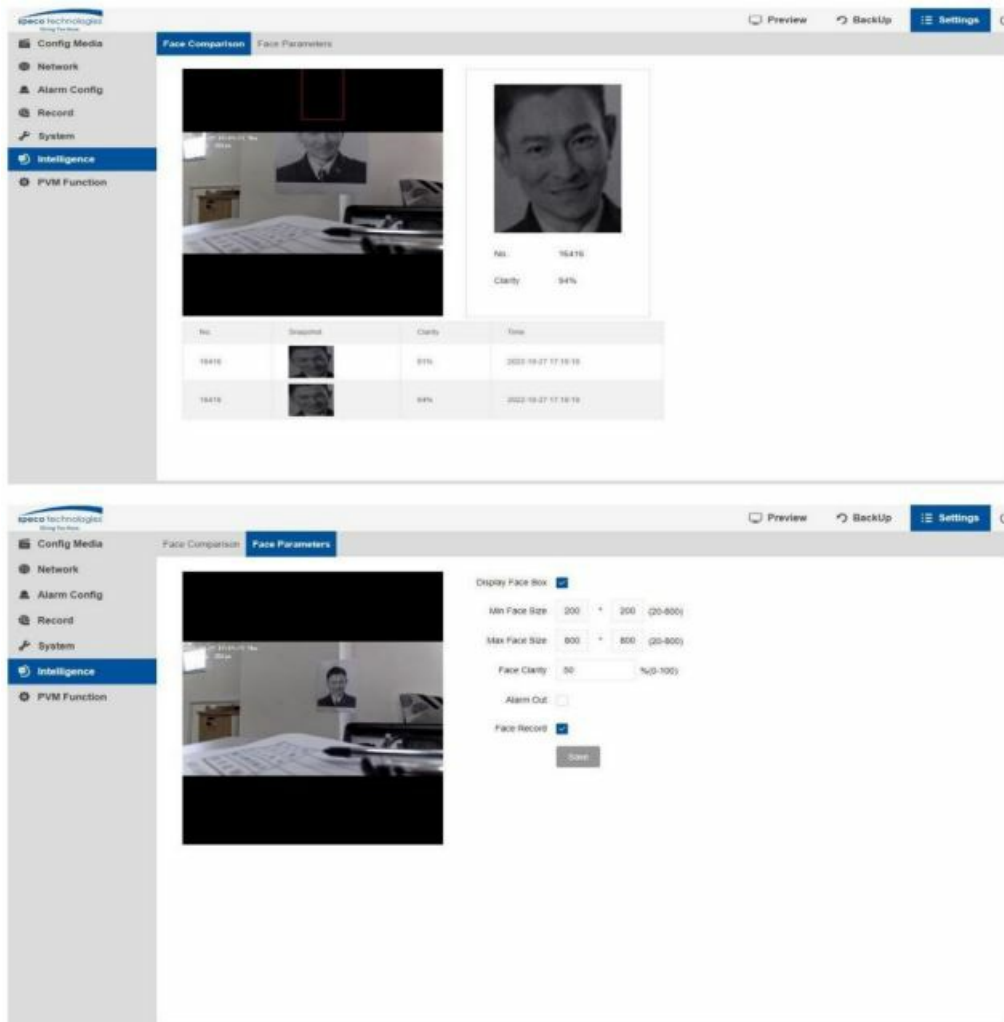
speco technologies

Preview
BackUp
Settings

Config Media
Network
Alarm Config
Record
System
Intelligence
PVM Function

Face Comparison
Face Parameters

No. 16416
Clarity 94%

| No. | Snapshot | Clarity | Time |
|---|---|---|---|
| 16416 | | 91% | 2022-10-27 17:18:18 |
| 16418 | | 94% | 2022-10-27 17:18:18 |

speco technologies

Preview
BackUp
Settings

Config Media
Network
Alarm Config
Record
System
Intelligence
PVM Function

Face Comparison
Face Parameters

Display Face Box
Min Face Size 200 * 200 (20-800)
Max Face Size 800 * 800 (20-800)
Face Clarity 50 %(0-100)
Alarm Out
Face Record
Save